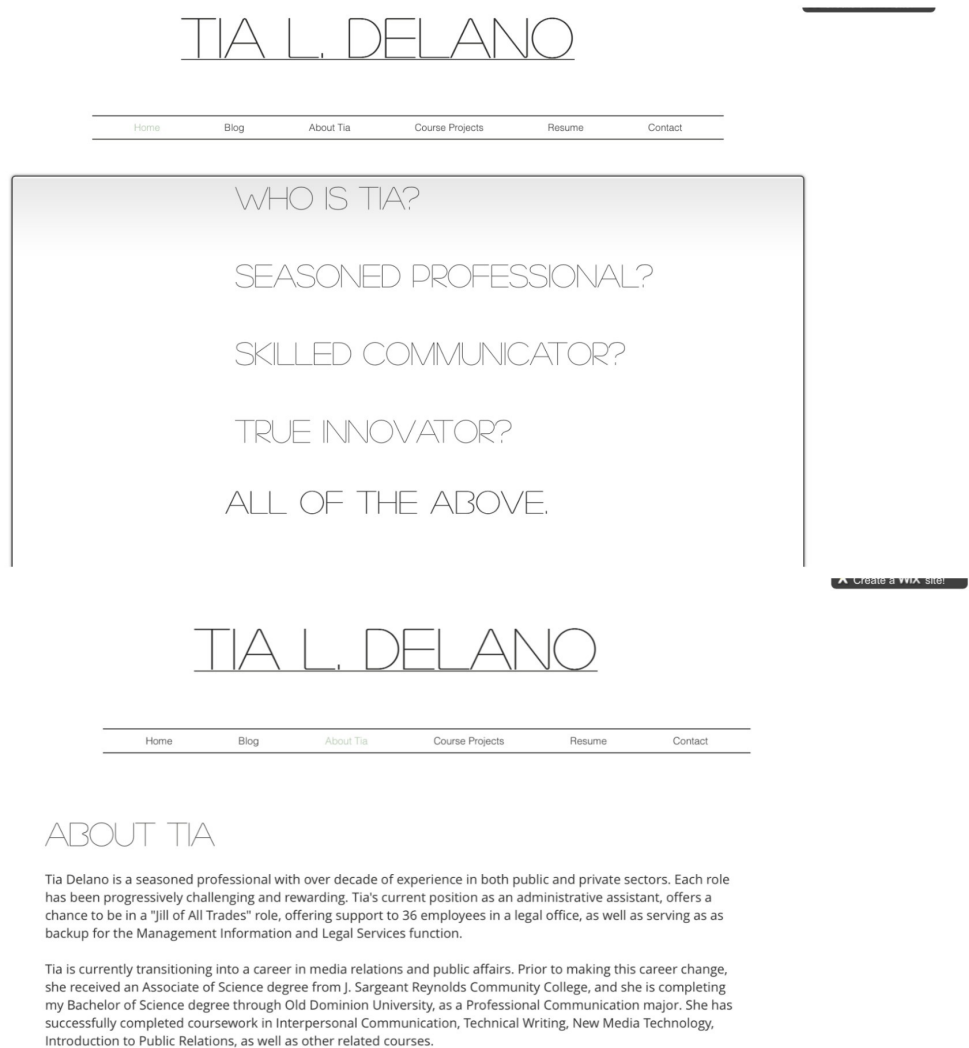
TIA L. DELANO

Home Blog About Tia Course Projects Resume Contact

WHO IS TIA?

SEASONED PROFESSIONAL?

SKILLED COMMUNICATOR?

TRUE INNOVATOR?

ALL OF THE ABOVE.

X Create a WIX site!

TIA L. DELANO

Home Blog About Tia Course Projects Resume Contact

ABOUT TIA

Tia Delano is a seasoned professional with over decade of experience in both public and private sectors. Each role has been progressively challenging and rewarding. Tia's current position as an administrative assistant, offers a chance to be in a "Jill of All Trades" role, offering support to 36 employees in a legal office, as well as serving as as backup for the Management Information and Legal Services function.

Tia is currently transitioning into a career in media relations and public affairs. Prior to making this career change, she received an Associate of Science degree from J. Sargeant Reynolds Community College, and she is completing my Bachelor of Science degree through Old Dominion University, as a Professional Communication major. She has successfully completed coursework in Interpersonal Communication, Technical Writing, New Media Technology, Introduction to Public Relations, as well as other related courses.